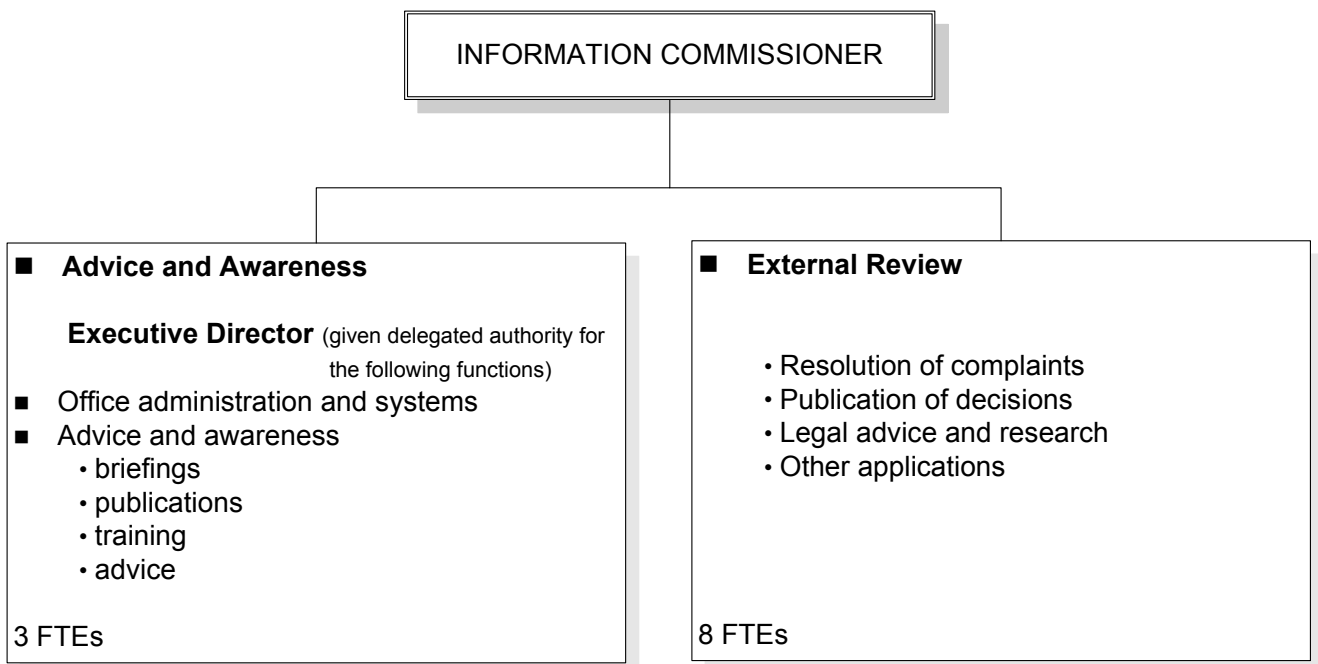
INFORMATION COMMISSIONER

■ **Advice and Awareness**

**Executive Director** (given delegated authority for the following functions)

■ Office administration and systems
■ Advice and awareness
• briefings
• publications
• training
• advice

3 FTEs

■ **External Review**

• Resolution of complaints
• Publication of decisions
• Legal advice and research
• Other applications

8 FTEs